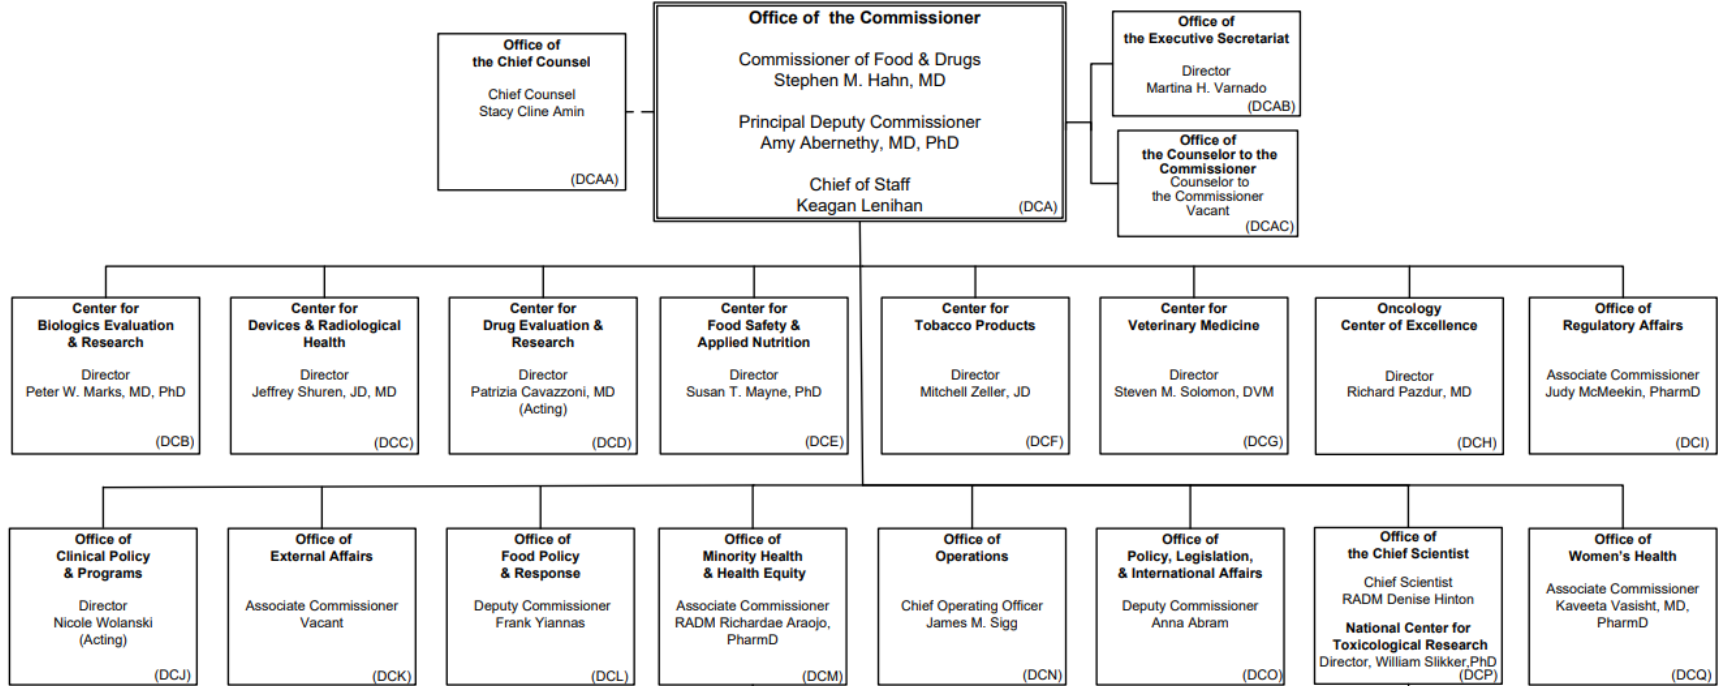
Office of the Chief Counsel

Chief Counsel
Stacy Cline Amin

(DCAA)

Office of the Commissioner

Commissioner of Food & Drugs
Stephen M. Hahn, MD

Principal Deputy Commissioner
Amy Abernethy, MD, PhD

Chief of Staff
Keagan Lenihan

(DCA)

Office of the Executive Secretariat

Director
Martina H. Varnado

(DCAB)

Office of the Counselor to the Commissioner
Counselor to the Commissioner
Vacant

(DCAC)

Center for Biologics Evaluation & Research

Director
Peter W. Marks, MD, PhD

(DCB)

Center for Devices & Radiological Health

Director
Jeffrey Shuren, JD, MD

(DCC)

Center for Drug Evaluation & Research

Director
Patrizia Cavazzoni, MD (Acting)

(DCD)

Center for Food Safety & Applied Nutrition

Director
Susan T. Mayne, PhD

(DCE)

Center for Tobacco Products

Director
Mitchell Zeller, JD

(DCF)

Center for Veterinary Medicine

Director
Steven M. Solomon, DVM

(DCG)

Oncology Center of Excellence

Director
Richard Pazdur, MD

(DCH)

Office of Regulatory Affairs

Associate Commissioner
Judy McMeekin, PharmD

(DCI)

Office of Clinical Policy & Programs

Director
Nicole Wolanski (Acting)

(DCJ)

Office of External Affairs

Associate Commissioner
Vacant

(DCK)

Office of Food Policy & Response

Deputy Commissioner
Frank Yiannas

(DCL)

Office of Minority Health & Health Equity

Associate Commissioner
RADM Richardae Araojo, PharmD

(DCM)

Office of Operations

Chief Operating Officer
James M. Sigg

(DCN)

Office of Policy, Legislation, & International Affairs

Deputy Commissioner
Anna Abram

(DCO)

Office of the Chief Scientist

Chief Scientist
RADM Denise Hinton

National Center for Toxicological Research
Director, William Slikker,PhD

(DCP)

Office of Women's Health

Associate Commissioner
Kaveeta Vasisht, MD, PharmD

(DCQ)